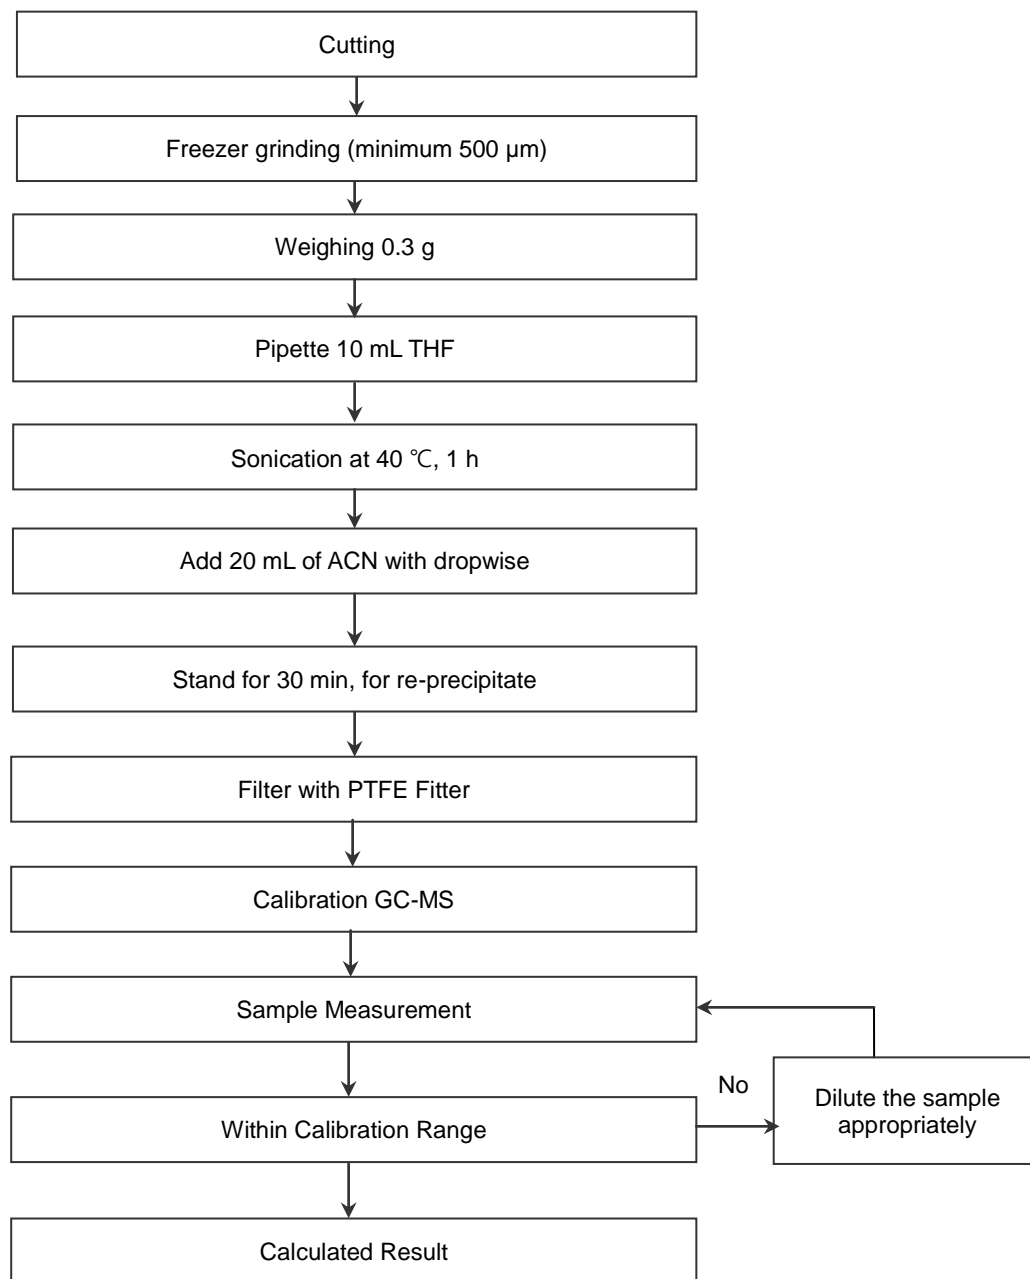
Cutting

Freezer grinding (minimum 500 μm)

Weighing 0.3 g

Pipette 10 mL THF

Sonication at 40 ℃, 1 h

Add 20 mL of ACN with dropwise

Stand for 30 min, for re-precipitate

Filter with PTFE Fitter

Calibration GC-MS

Sample Measurement

Within Calibration Range

No

Dilute the sample appropriately

Calculated Result